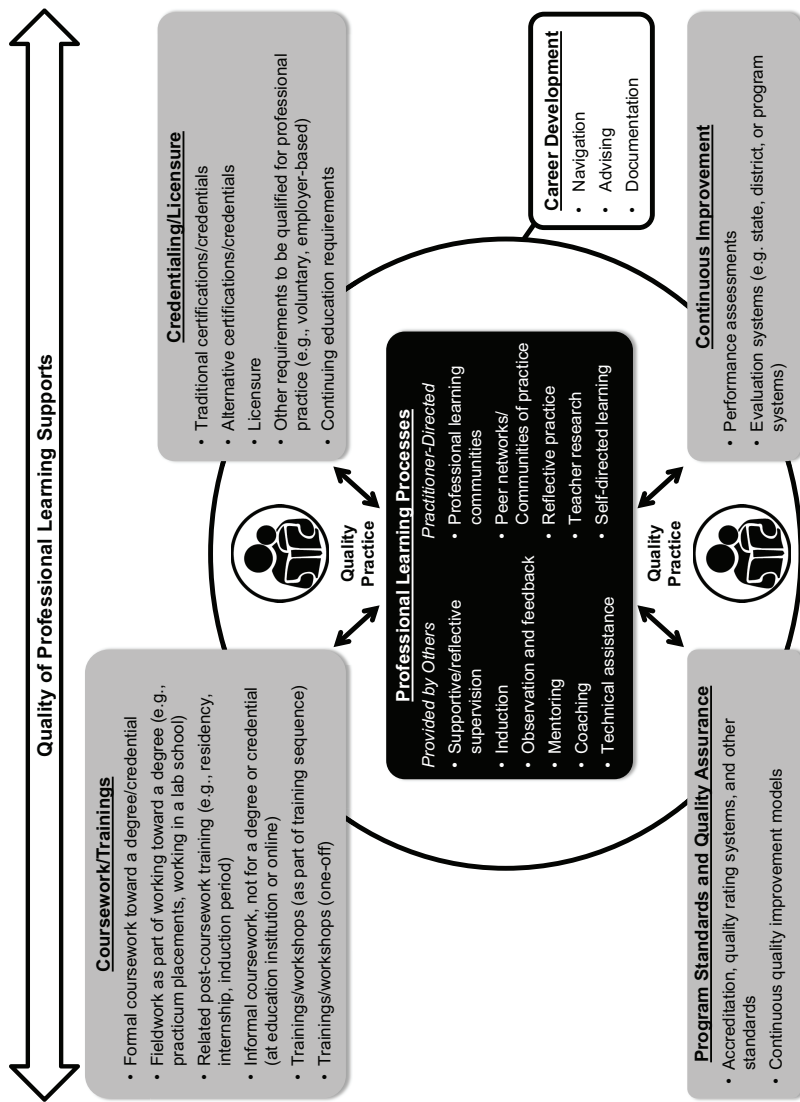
Quality of Professional Learning Supports

Coursework/Trainings
• Formal coursework toward a degree/credential
• Fieldwork as part of working toward a degree (e.g., practicum placements, working in a lab school)
• Related post-coursework training (e.g., residency, internship, induction period)
• Informal coursework, not for a degree or credential (at education institution or online)
• Trainings/workshops (as part of training sequence)
• Trainings/workshops (one-off)

Credentialing/Licensure
• Traditional certifications/credentials
• Alternative certifications/credentials
• Licensure
• Other requirements to be qualified for professional practice (e.g., voluntary, employer-based)
• Continuing education requirements

Career Development
• Navigation
• Advising
• Documentation

Quality Practice

Professional Learning Processes
Provided by Others
• Supportive/reflective supervision
• Induction
• Observation and feedback
• Mentoring
• Coaching
• Technical assistance
Practitioner-Directed
• Professional learning communities
• Peer networks/ Communities of practice
• Reflective practice
• Teacher research
• Self-directed learning

Quality Practice

Program Standards and Quality Assurance
• Accreditation, quality rating systems, and other standards
• Continuous quality improvement models

Continuous Improvement
• Performance assessments
• Evaluation systems (e.g. state, district, or program systems)